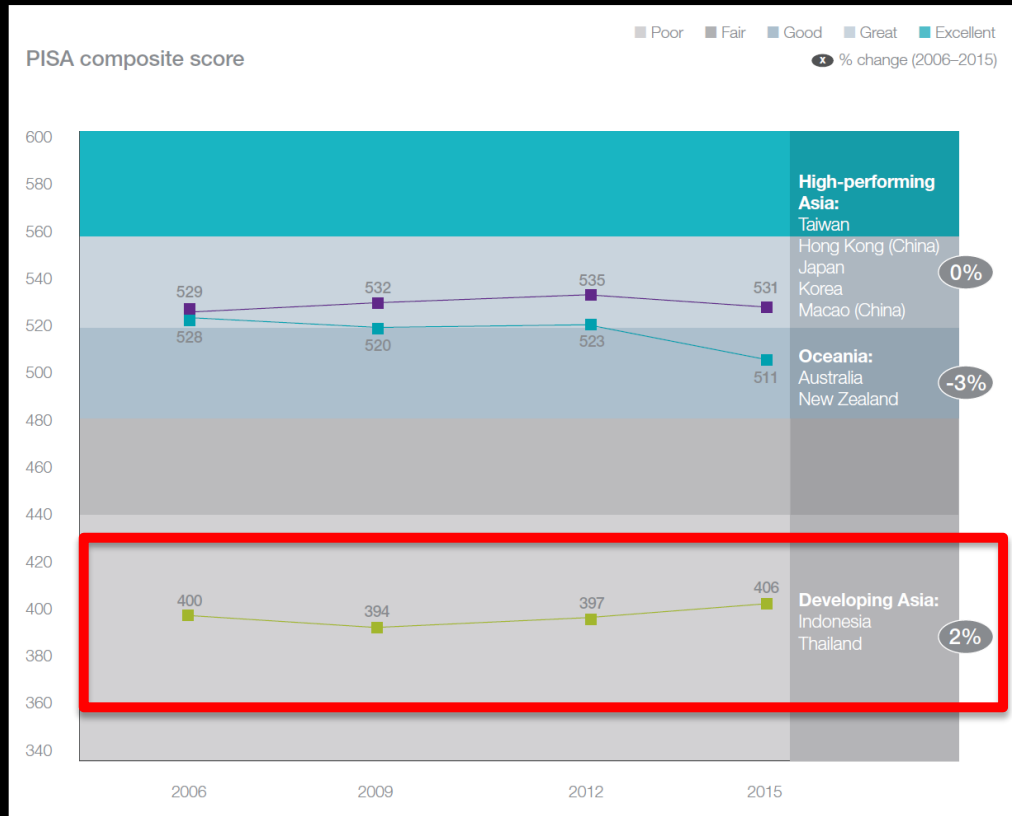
PISA composite score

Poor Fair Good Great Excellent

x % change (2006–2015)

600
580
560
540
520
500
480
460
440
420
400
380
360
340

529
532
535
531
528
520
523
511

High-performing Asia:
Taiwan
Hong Kong (China)
Japan
Korea
Macao (China)

0%

Oceania:
Australia
New Zealand

-3%

400
394
397
406

Developing Asia:
Indonesia
Thailand

2%

2006
2009
2012
2015